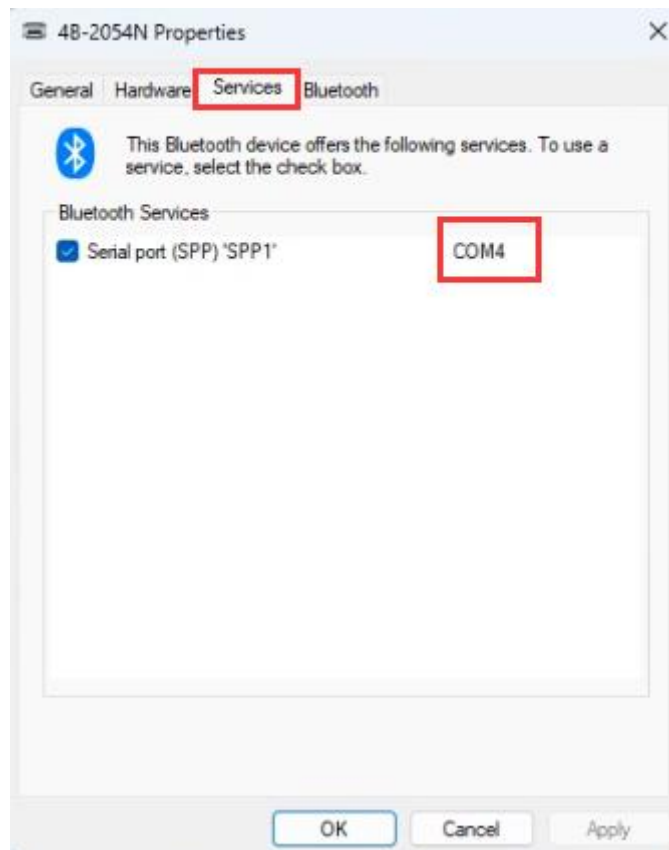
4B-2054N Properties

×

General Hardware Services Bluetooth

This Bluetooth device offers the following services. To use a service, select the check box.

Bluetooth Services

Serial port (SPP) 'SPP1' COM4

OK Cancel Apply